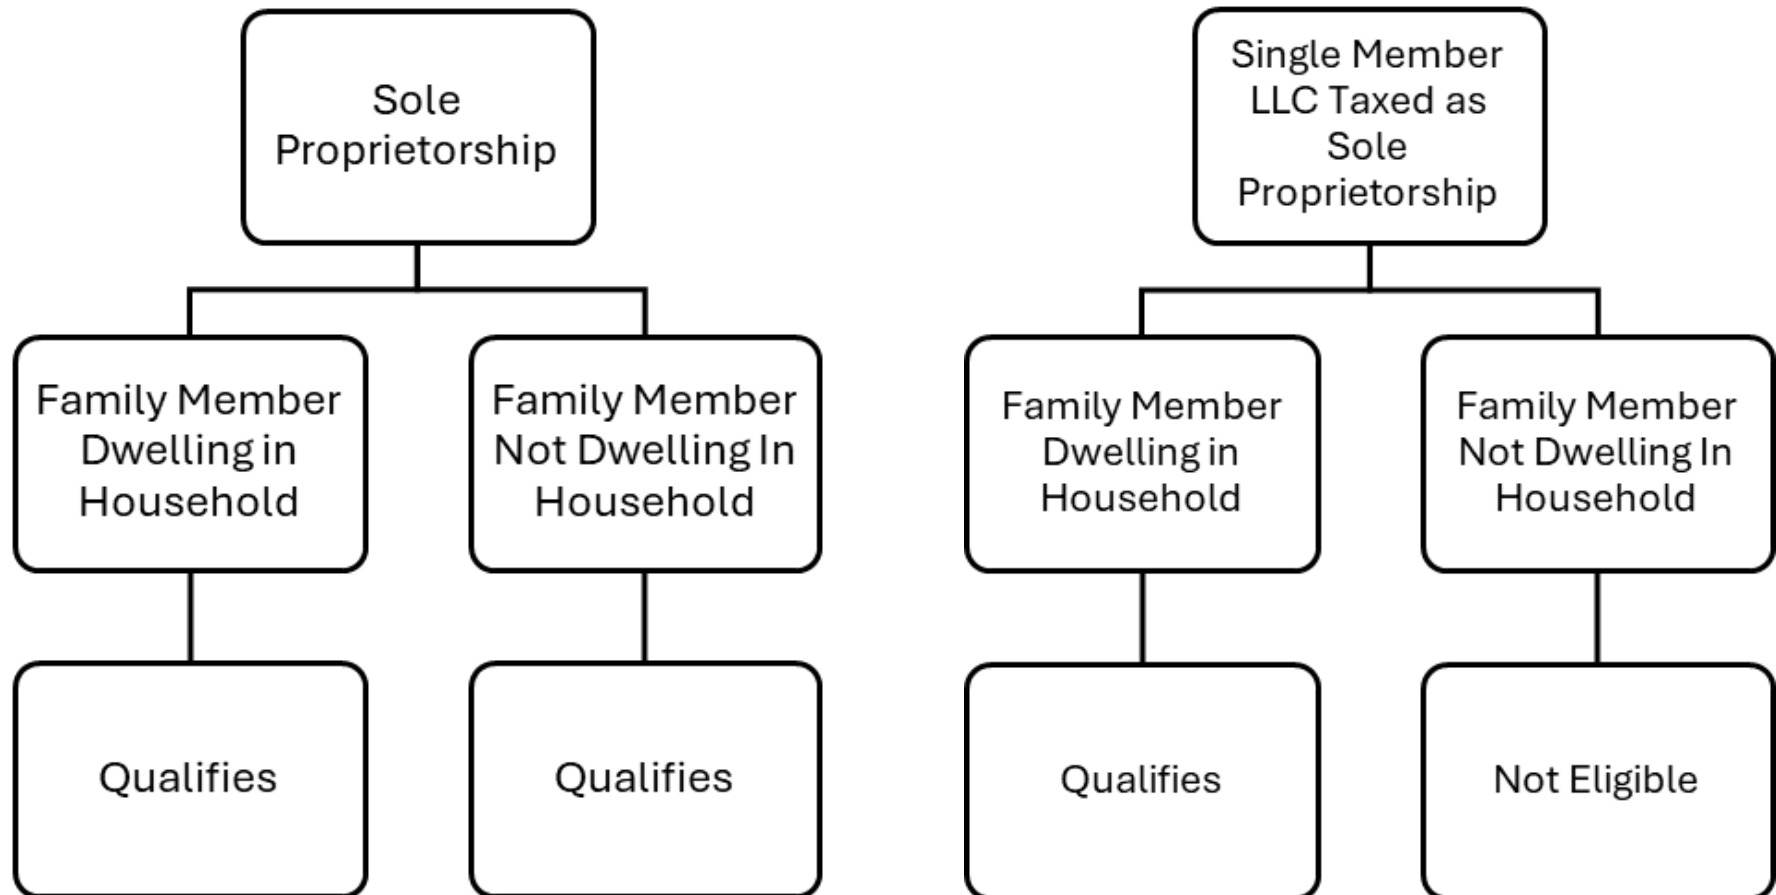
Sole Proprietorship

Family Member Dwelling in Household

Qualifies

Family Member Not Dwelling In Household

Qualifies

Single Member LLC Taxed as Sole Proprietorship

Family Member Dwelling in Household

Qualifies

Family Member Not Dwelling In Household

Not Eligible